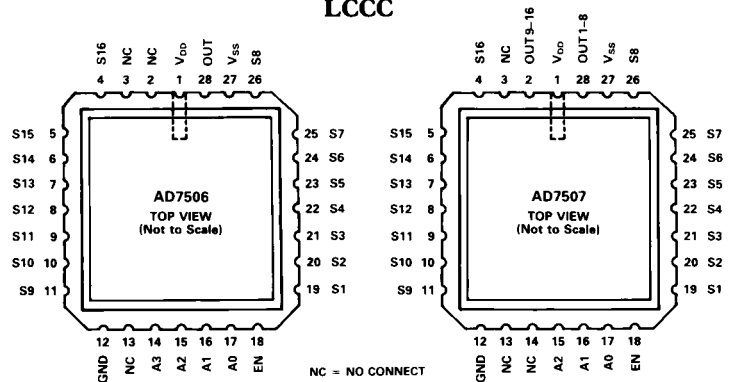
LCCC

S16 NC NC $V_{DD}$ OUT $V_{SS}$ S8
4 3 2 1 28 27 26

S15 5
S14 6
S13 7
S12 8
S11 9
S10 10
S9 11

25 S7
24 S6
23 S5
22 S4
21 S3
20 S2
19 S1

AD7506
TOP VIEW
(Not to Scale)

12 13 14 15 16 17 18
GND NC A3 A2 A1 A0 EN

NC = NO CONNECT

S16 NC OUT9–16 $V_{DD}$ OUT1–8 $V_{SS}$ S8
4 3 2 1 28 27 26

S15 5
S14 6
S13 7
S12 8
S11 9
S10 10
S9 11

25 S7
24 S6
23 S5
22 S4
21 S3
20 S2
19 S1

AD7507
TOP VIEW
(Not to Scale)

12 13 14 15 16 17 18
GND NC NC A2 A1 A0 EN